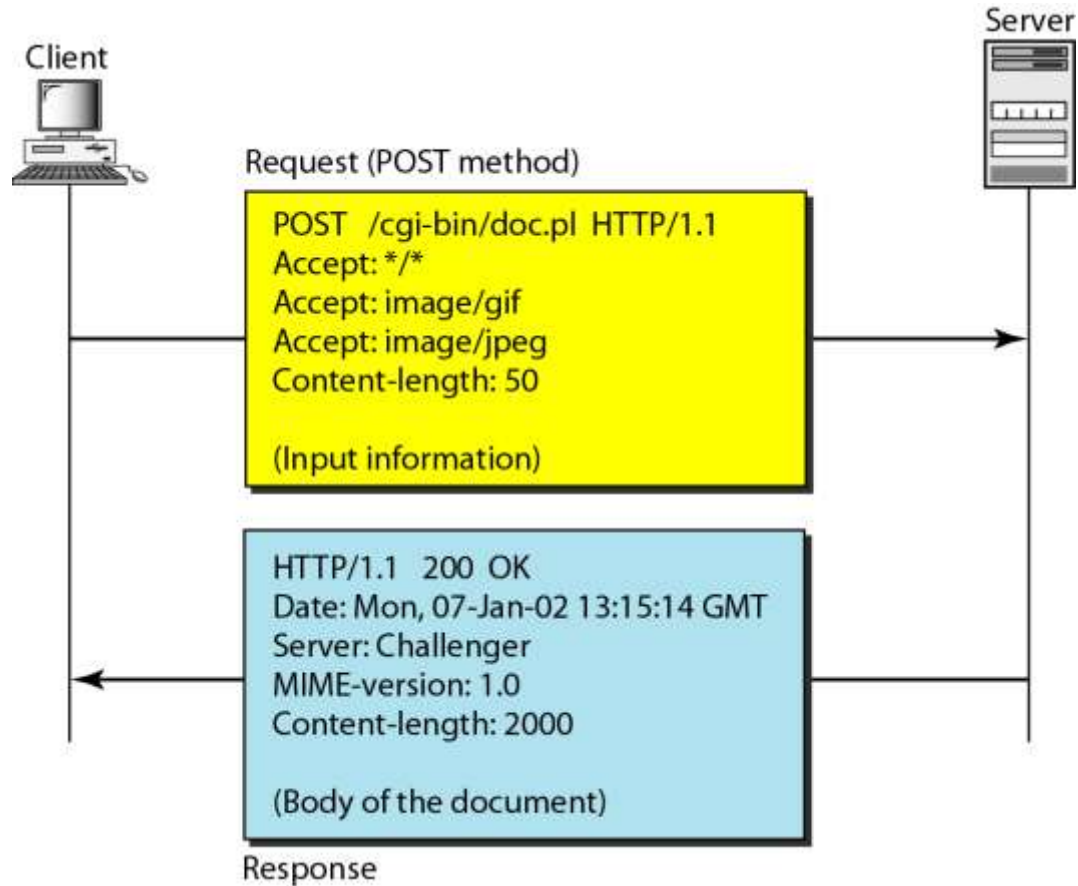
Client

Server

Request (POST method)

POST /cgi-bin/doc.pl HTTP/1.1
Accept: */*
Accept: image/gif
Accept: image/jpeg
Content-length: 50

(Input information)

HTTP/1.1 200 OK
Date: Mon, 07-Jan-02 13:15:14 GMT
Server: Challenger
MIME-version: 1.0
Content-length: 2000

(Body of the document)

Response